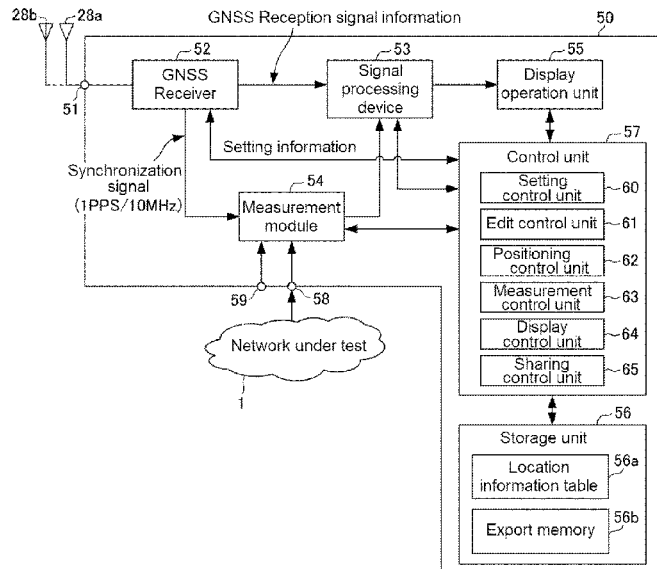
28b
28a
GNSS Reception signal information
50
52
GNSS Receiver
53
Signal processing device
55
Display operation unit
51
Setting information
57
Control unit
Synchronization signal (1PPS/10MHz)
54
Measurement module
Setting control unit
60
Edit control unit
61
Positioning control unit
62
Measurement control unit
63
59
58
Display control unit
64
Network under test
Sharing control unit
65
1
56
Storage unit
Location information table
56a
Export memory
56b